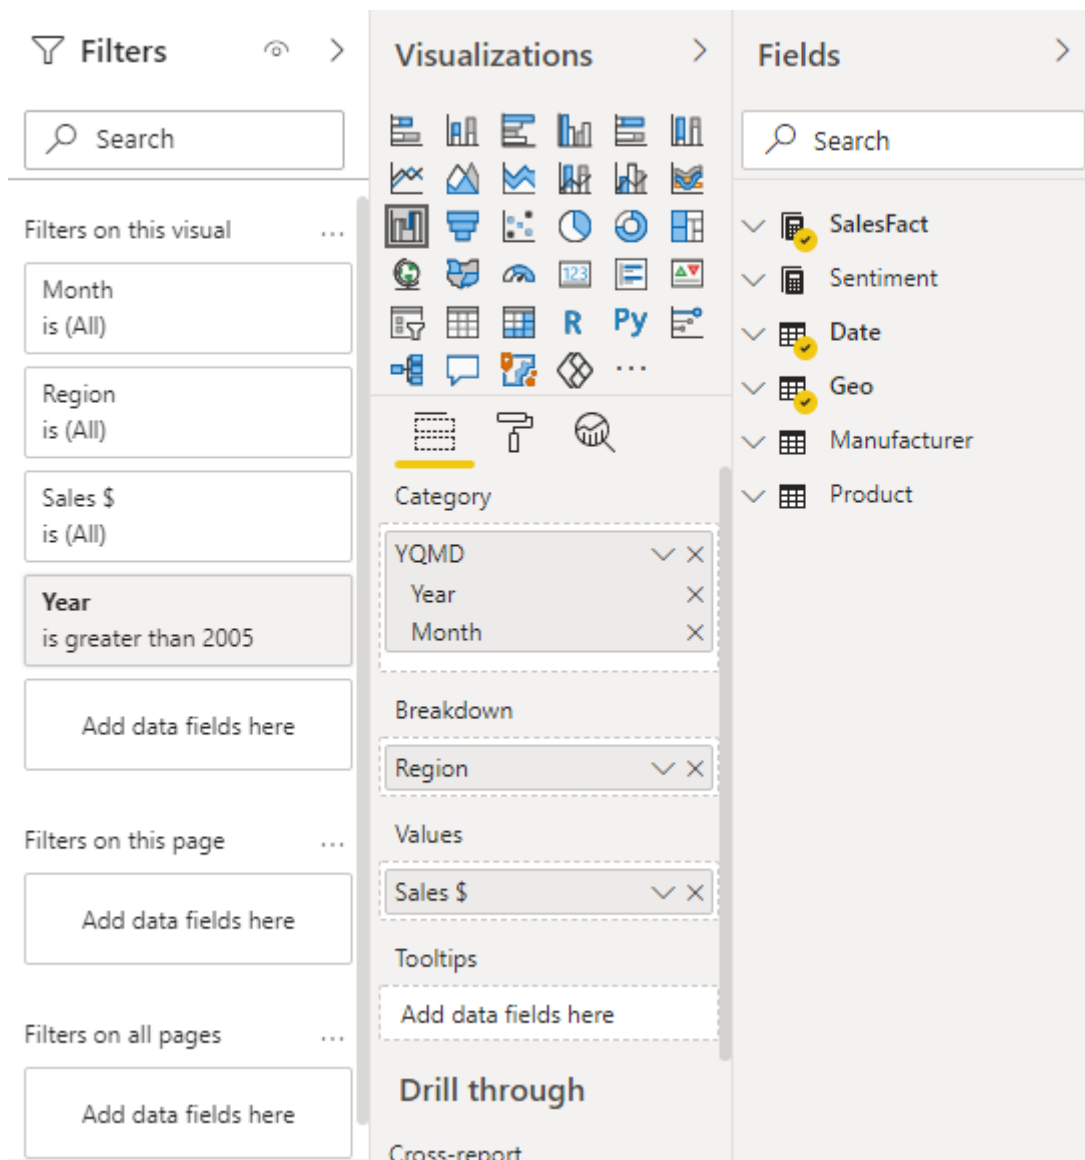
Filters

Search

Filters on this visual ...

Month
is (All)

Region
is (All)

Sales $
is (All)

Year
is greater than 2005

Add data fields here

Filters on this page ...

Add data fields here

Filters on all pages ...

Add data fields here

Visualizations

R Py ...

Category

YQMD
Year
Month

Breakdown

Region

Values

Sales $

Tooltips

Add data fields here

Drill through

Cross-report

Fields

Search

SalesFact
Sentiment
Date
Geo
Manufacturer
Product